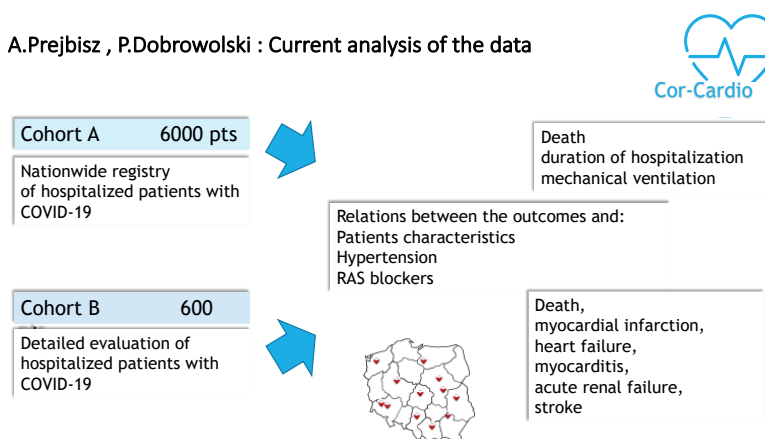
A.Prejbisz , P.Dobrowolski : Current analysis of the data

Cor-Cardio

Cohort A 6000 pts

Nationwide registry of hospitalized patients with COVID-19

Death
duration of hospitalization
mechanical ventilation

Relations between the outcomes and:
Patients characteristics
Hypertension
RAS blockers

Cohort B 600

Detailed evaluation of hospitalized patients with COVID-19

Death,
myocardial infarction,
heart failure,
myocarditis,
acute renal failure,
stroke